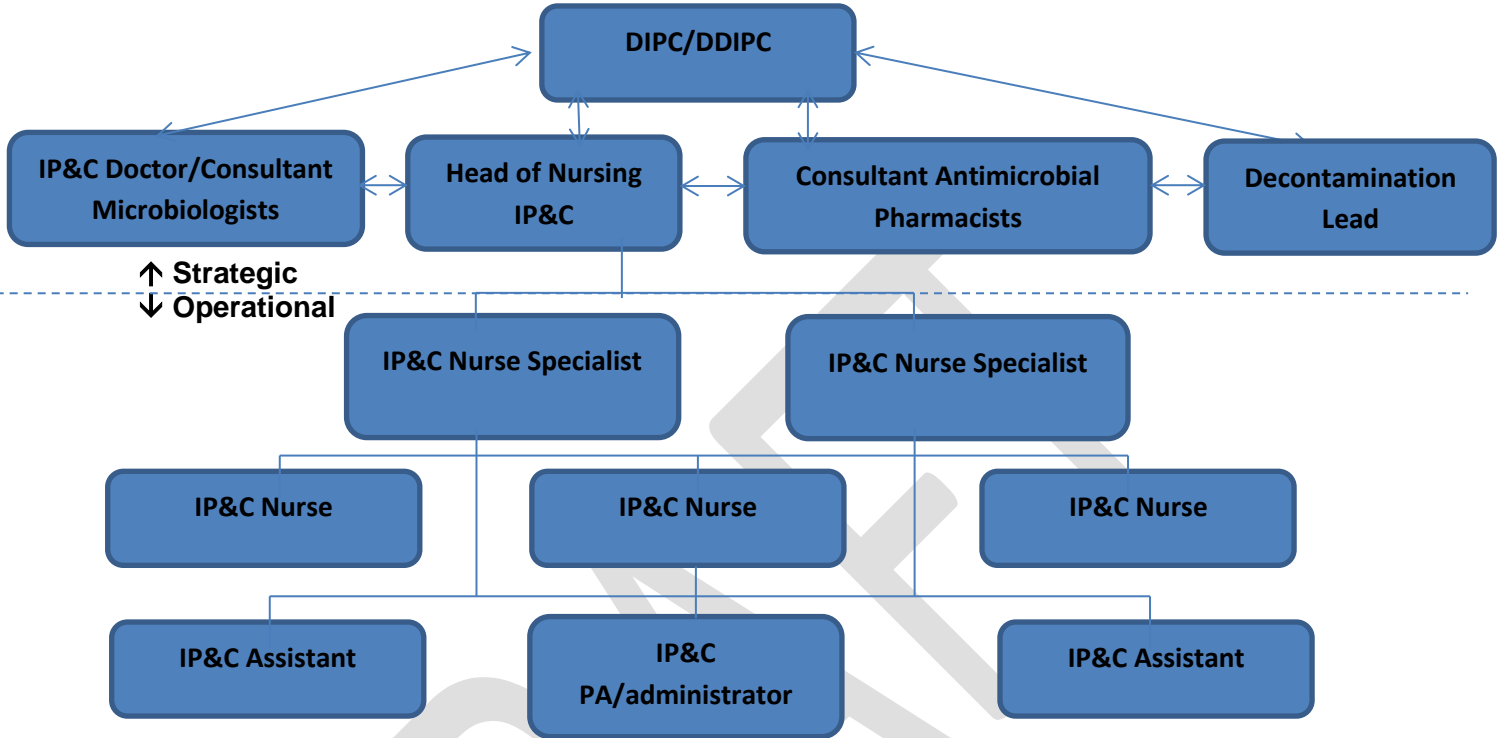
DIPC/DDIPC

IP&C Doctor/Consultant Microbiologists

Head of Nursing IP&C

Consultant Antimicrobial Pharmacists

Decontamination Lead

↑ Strategic
↓ Operational

IP&C Nurse Specialist

IP&C Nurse Specialist

IP&C Nurse

IP&C Nurse

IP&C Nurse

IP&C Assistant

IP&C PA/administrator

IP&C Assistant